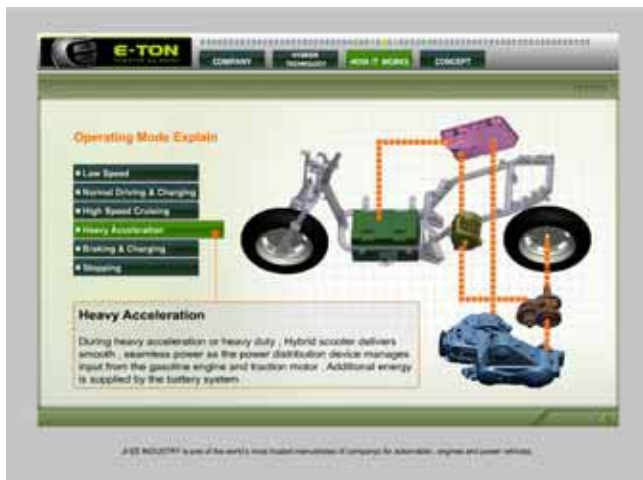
E-TON

COMPANY
HYBRID TECHNOLOGY
HOW IT WORKS
CONCEPT

Operating Mode Explain

Low Speed
Normal Driving & Charging
High Speed Cruising
Heavy Acceleration
Braking & Charging
Stopping

Heavy Acceleration

During heavy acceleration or heavy duty , Hybrid scooter delivers smooth , seamless power as the power distribution device manages input from the gasoline engine and traction motor . Additional energy is supplied by the battery system.

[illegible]